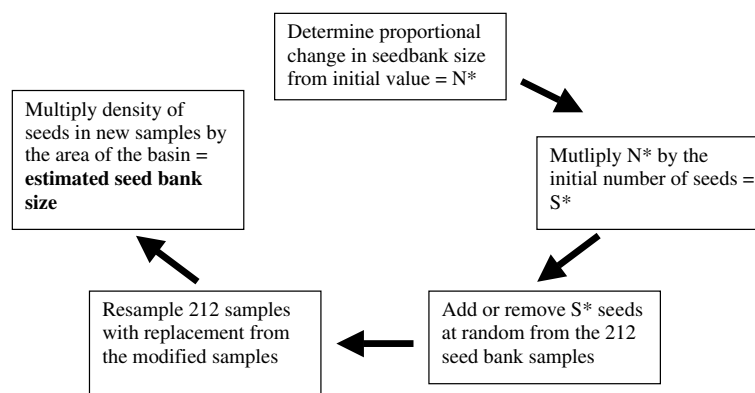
Determine proportional change in seedbank size from initial value = N*

Mutliply N* by the initial number of seeds = S*

Add or remove S* seeds at random from the 212 seed bank samples

Resample 212 samples with replacement from the modified samples

Multiply density of seeds in new samples by the area of the basin = **estimated seed bank size**